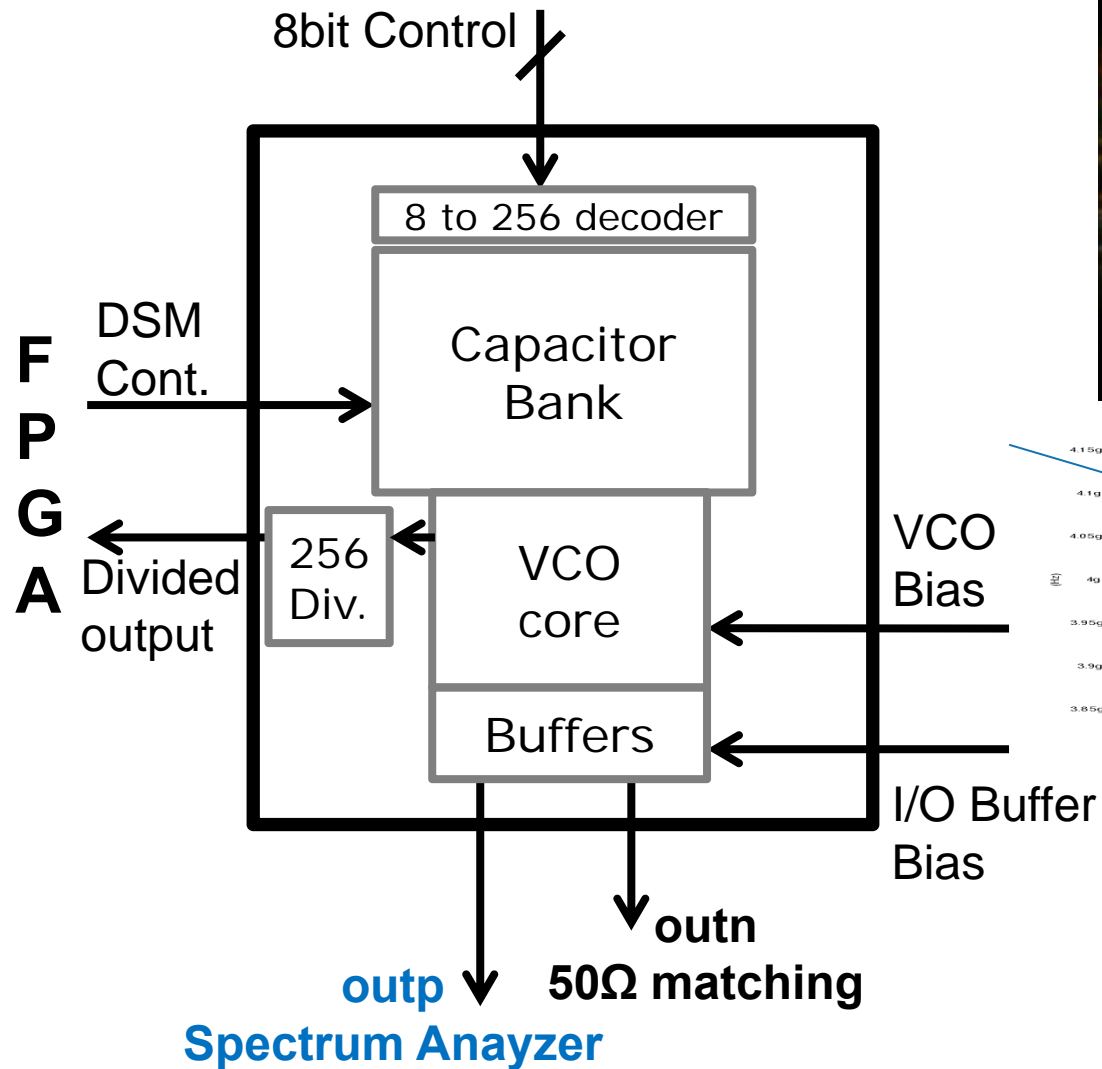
8bit Control

8 to 256 decoder

DSM Cont.

Capacitor Bank

F
P
G
A

Divided output

256 Div.

VCO core

VCO Bias

Buffers

I/O Buffer Bias

outp
Spectrum Anayzer

outn
50Ω matching

4.15g
4.1g
4.05g
(Hz)
4g
3.95g
3.9g
3.85g